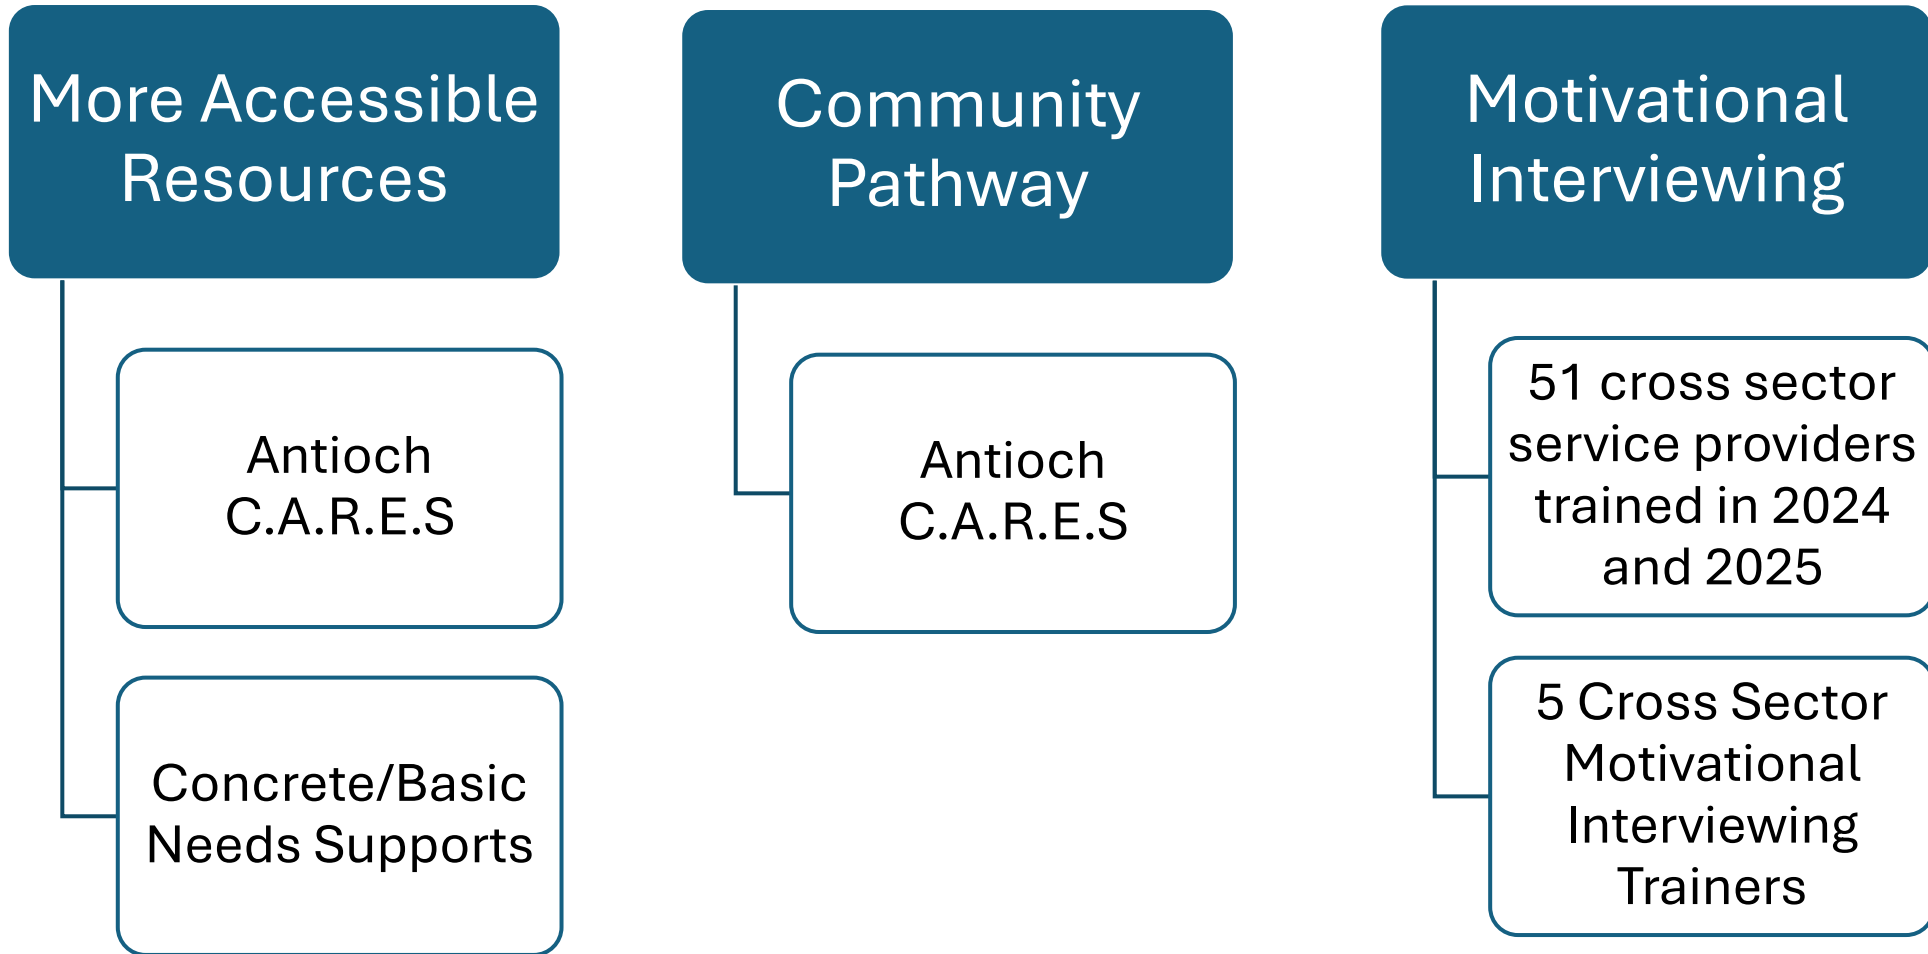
More Accessible Resources

Antioch C.A.R.E.S

Concrete/Basic Needs Supports

Community Pathway

Antioch C.A.R.E.S

Motivational Interviewing

51 cross sector service providers trained in 2024 and 2025

5 Cross Sector Motivational Interviewing Trainers